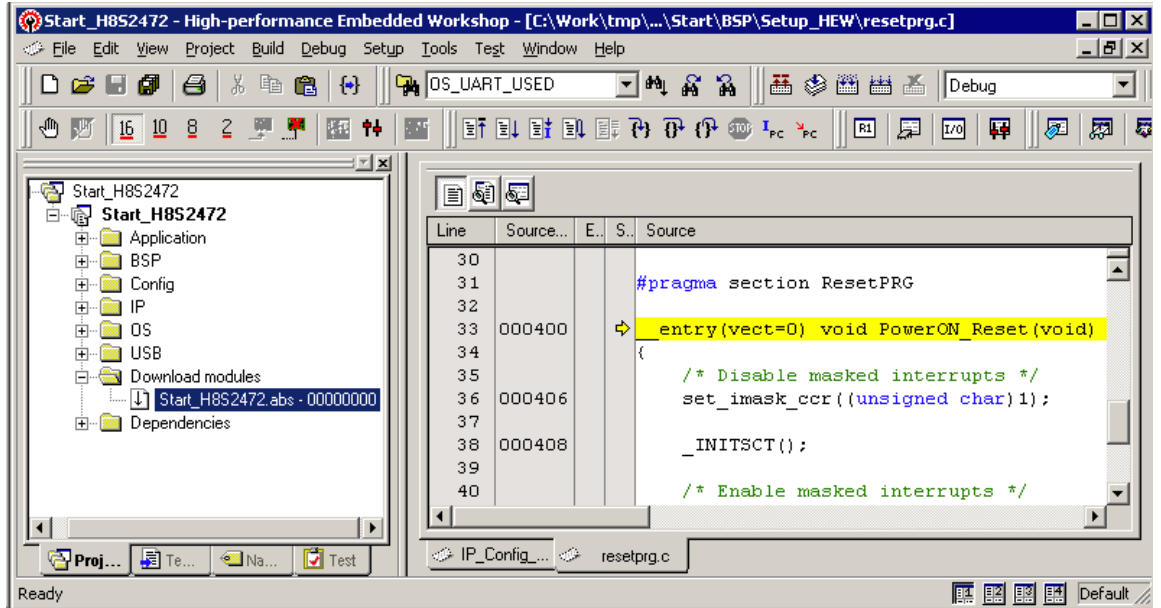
Start_H8S2472 - High-performance Embedded Workshop - [C:\Work\tmp\...\Start\BSP\Setup_HEW\resetprg.c]

File Edit View Project Build Debug Setup Tools Test Window Help

OS_UART_USED

Debug

16 10 8 2

Start_H8S2472
Start_H8S2472
Application
BSP
Config
IP
OS
USB
Download modules
Start_H8S2472.abs - 00000000
Dependencies

Proj... Te... Na... Test

| Line | Source... | E.. | S.. | Source |
|---|---|---|---|---|
| 30 | | | | |
| 31 | | | | #pragma section ResetPRG |
| 32 | | | | |
| 33 | 000400 | | | __entry(vect=0) void PowerON_Reset(void) |
| 34 | | | | { |
| 35 | | | | /* Disable masked interrupts */ |
| 36 | 000406 | | | set_imask_ccr((unsigned char)1); |
| 37 | | | | |
| 38 | 000408 | | | _INITSCT(); |
| 39 | | | | |
| 40 | | | | /* Enable masked interrupts */ |

IP_Config_... resetprg.c

Ready

Default